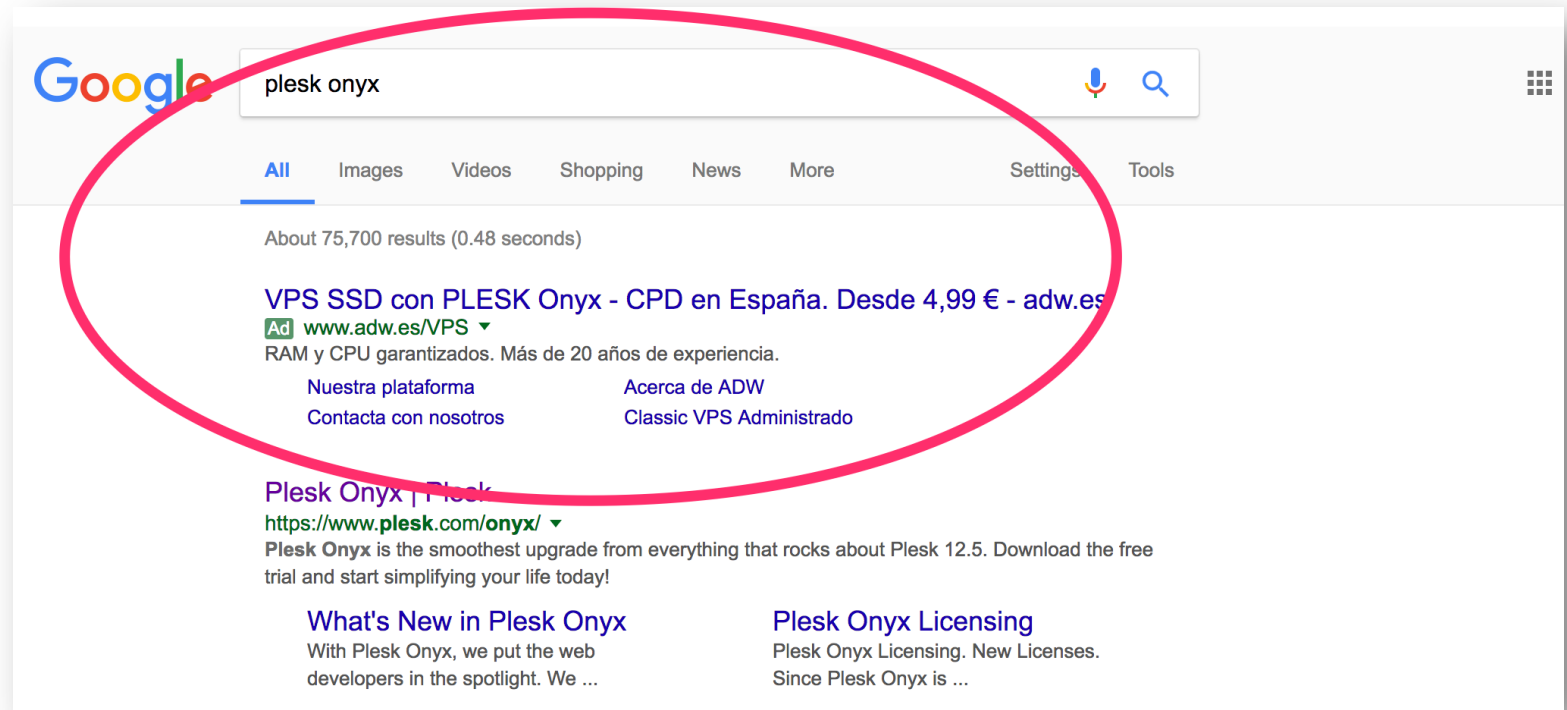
Google

plesk onyx

All Images Videos Shopping News More Settings Tools

About 75,700 results (0.48 seconds)

VPS SSD con PLESK Onyx - CPD en España. Desde 4,99 € - adw.es
Ad www.adw.es/VPS
RAM y CPU garantizados. Más de 20 años de experiencia.
Nuestra plataforma
Acerca de ADW
Contacta con nosotros
Classic VPS Administrado

Plesk Onyx | Plesk
https://www.plesk.com/onyx/
Plesk Onyx is the smoothest upgrade from everything that rocks about Plesk 12.5. Download the free trial and start simplifying your life today!

What's New in Plesk Onyx
With Plesk Onyx, we put the web developers in the spotlight. We ...

Plesk Onyx Licensing
Plesk Onyx Licensing. New Licenses. Since Plesk Onyx is ...